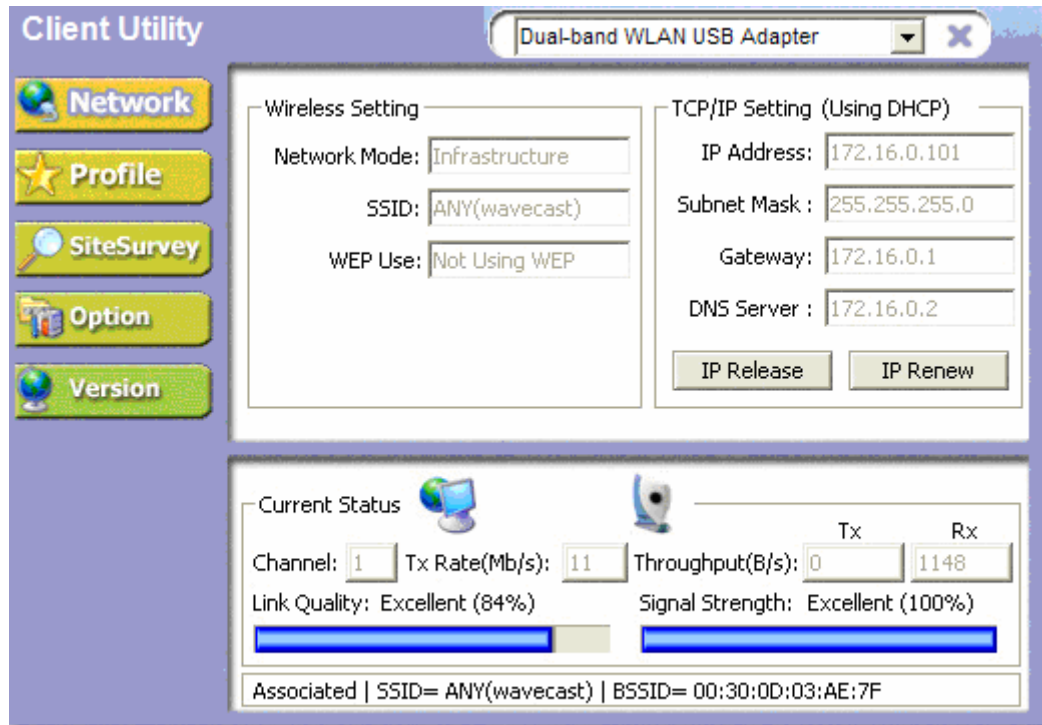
Client Utility

Dual-band WLAN USB Adapter

Network
Profile
SiteSurvey
Option
Version

Wireless Setting
Network Mode: Infrastructure
SSID: ANY(wavecast)
WEP Use: Not Using WEP

TCP/IP Setting (Using DHCP)
IP Address: 172.16.0.101
Subnet Mask : 255.255.255.0
Gateway: 172.16.0.1
DNS Server : 172.16.0.2
IP Release
IP Renew

Current Status
Channel: 1 Tx Rate(Mb/s): 11 Throughput(B/s): Tx 0 Rx 1148
Link Quality: Excellent (84%)
Signal Strength: Excellent (100%)

Associated | SSID= ANY(wavecast) | BSSID= 00:30:0D:03:AE:7F